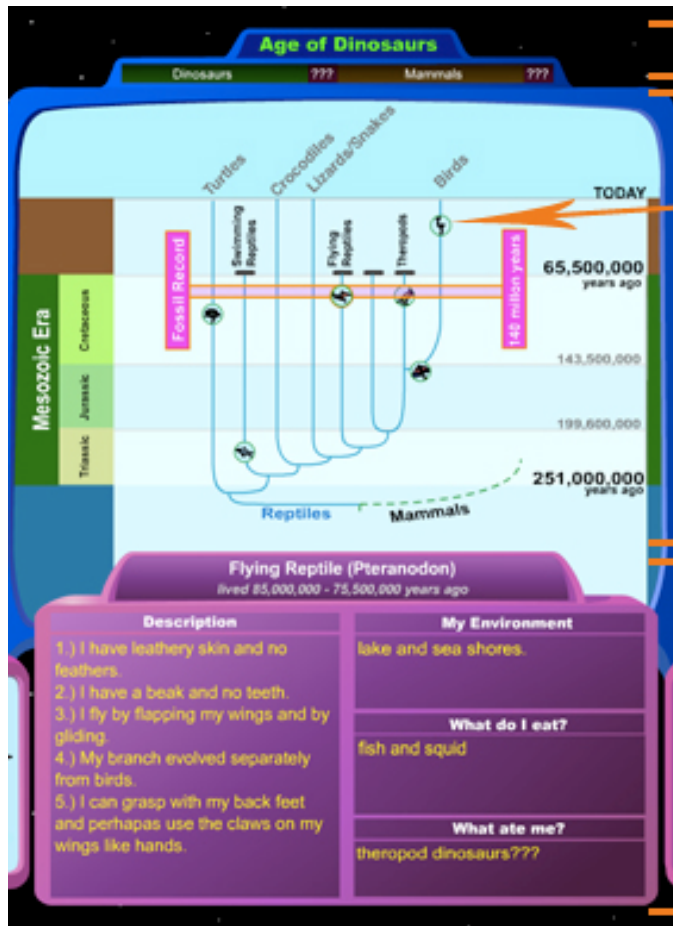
Age of Dinosaurs

Dinosaurs ??? Mammals ???

Turtles
Crocodiles
Lizards/Snakes
Birds
Swimming Reptiles
Flying Reptiles
Theropods
TODAY
Fossil Record
146 million years
65,500,000 years ago
143,500,000
199,600,000
251,000,000 years ago
Mesozoic Era
Cretaceous
Jurassic
Triassic
Reptiles
Mammals

Flying Reptile (Pteranodon)
lived 85,000,000 - 75,500,000 years ago

Description
1.) I have leathery skin and no feathers.
2.) I have a beak and no teeth.
3.) I fly by flapping my wings and by gliding.
4.) My branch evolved separately from birds.
5.) I can grasp with my back feet and perhapas use the claws on my wings like hands.

My Environment
lake and sea shores.

What do I eat?
fish and squid

What ate me?
theropod dinosaurs???